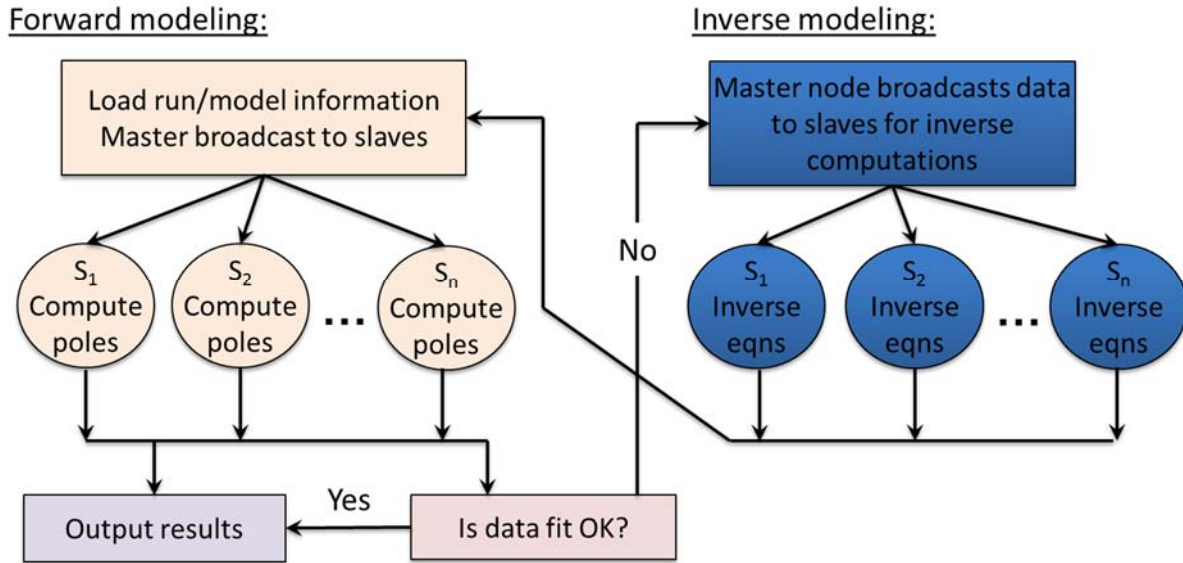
Forward modeling:

Inverse modeling:

Load run/model information
Master broadcast to slaves

Master node broadcasts data to slaves for inverse computations

No

$S_1$
Compute poles

$S_2$
Compute poles

...

$S_n$
Compute poles

$S_1$
Inverse eqns

$S_2$
Inverse eqns

...

$S_n$
Inverse eqns

Yes

Output results

Is data fit OK?